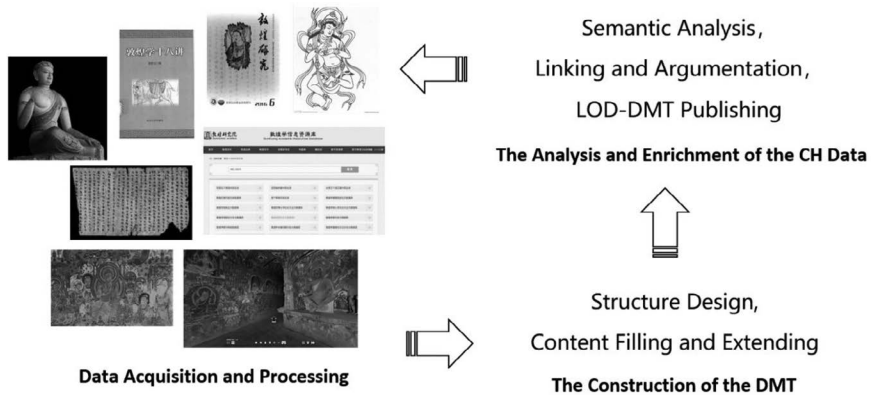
Semantic Analysis,
Linking and Argumentation,
LOD-DMT Publishing

The Analysis and Enrichment of the CH Data

敦煌研究

敦煌学十八讲

Structure Design,
Content Filling and Extending

The Construction of the DMT

Data Acquisition and Processing